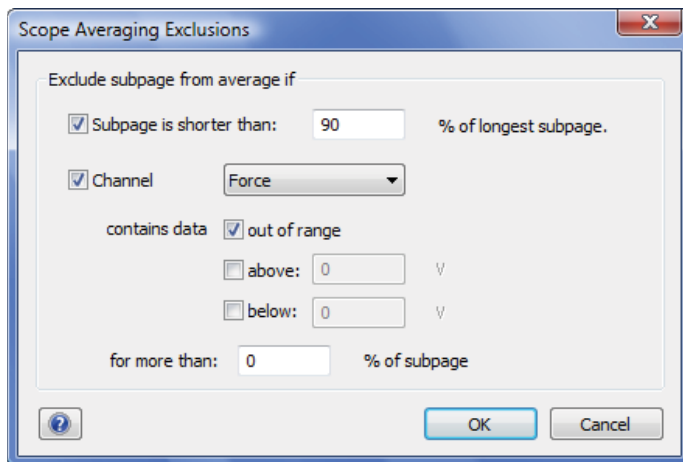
Scope Averaging Exclusions

Exclude subpage from average if

Subpage is shorter than: 90 % of longest subpage.

Channel Force

contains data out of range

above: 0 V

below: 0 V

for more than: 0 % of subpage

?

OK

Cancel